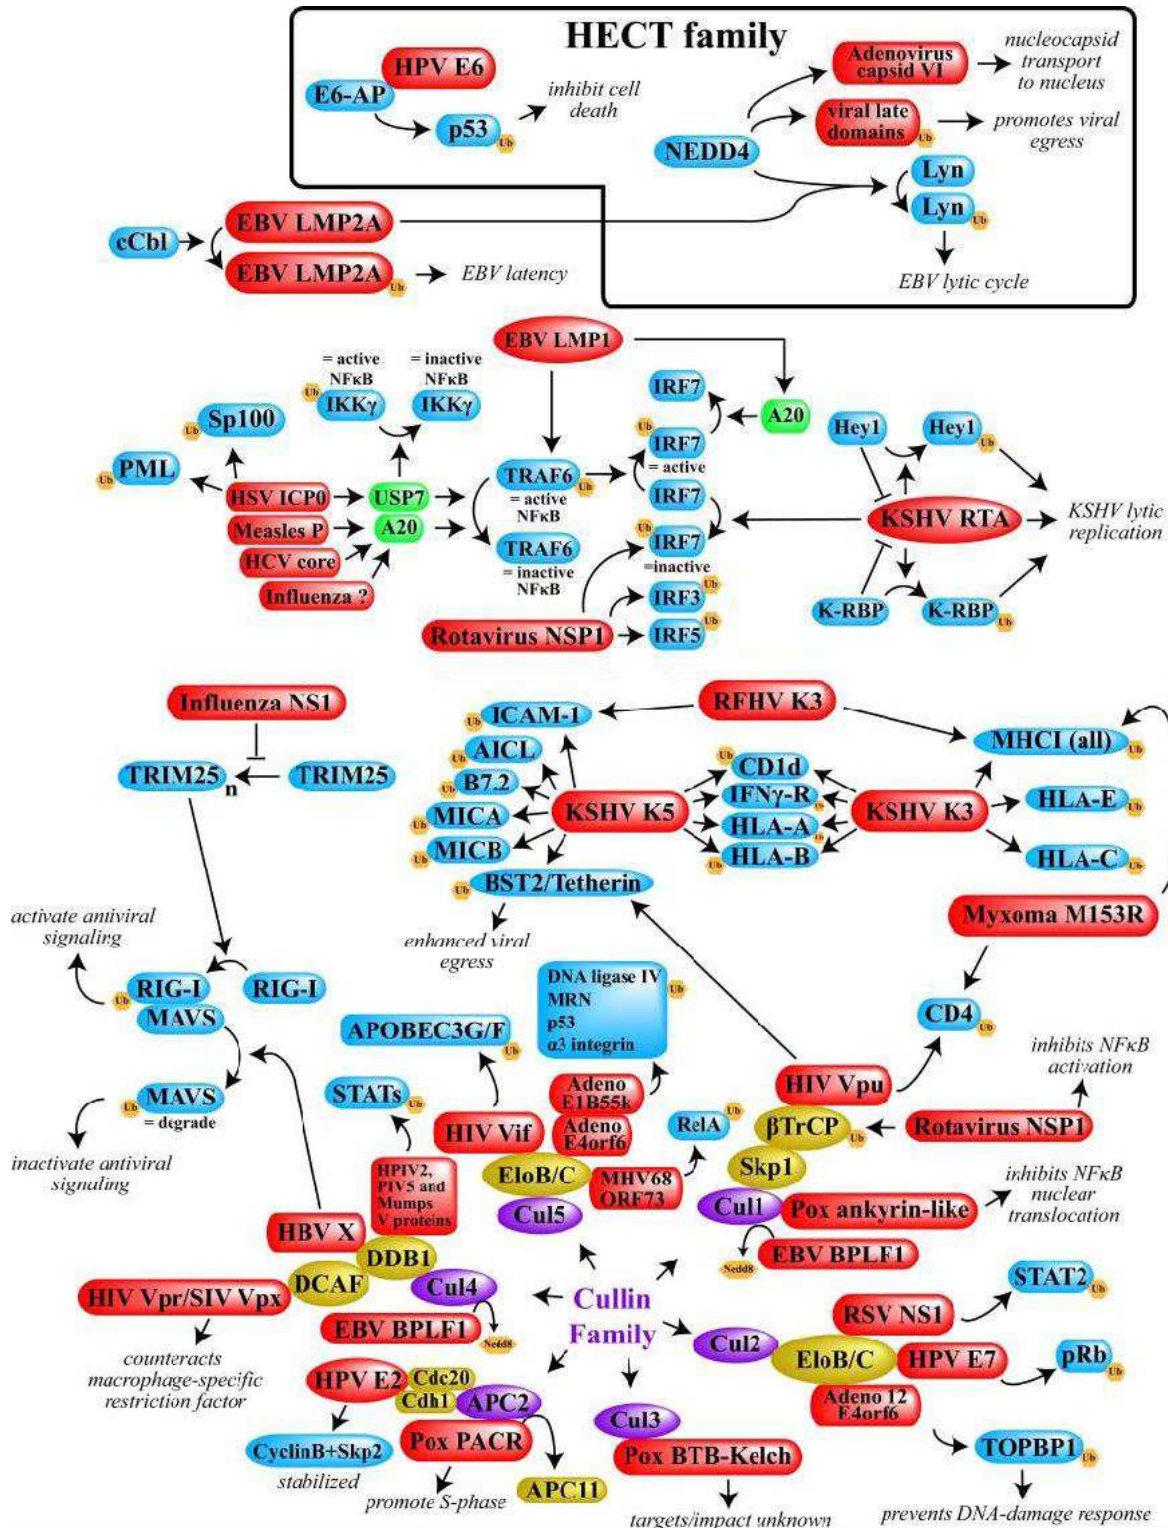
HECT family

HPV E6
E6-AP
p53 Ub
inhibit cell death

Adenovirus capsid VI
nucleocapsid transport to nucleus
viral late domains Ub
promotes viral egress
NEDD4
Lyn
Lyn Ub
EBV lytic cycle

cCbl
EBV LMP2A
EBV LMP2A Ub
EBV latency

EBV LMP1
= active NFκB
= inactive NFκB
Ub IKKγ
IKKγ
Ub Sp100
Ub PML
HSV ICP0
Measles P
HCV core
Influenza ?
USP7
A20
TRAF6 Ub
= active NFκB
TRAF6
= inactive NFκB
IRF7
Ub IRF7
= active
IRF7
Ub IRF7
=inactive
IRF3 Ub
IRF5 Ub
A20
Rotavirus NSP1
Hey1
Hey1 Ub
KSHV RTA
KSHV lytic replication
K-RBP
K-RBP Ub

Influenza NS1
TRIM25 n
TRIM25
RFHV K3
Ub ICAM-1
Ub AICL
Ub B7.2
Ub MICA
Ub MICB
KSHV K5
Ub BST2/Tetherin
Ub CD1d
IFNγ-R Ub
HLA-A
Ub HLA-B
KSHV K3
MHCI (all) Ub
HLA-E Ub
HLA-C Ub
Myxoma M153R
activate antiviral signaling
enhanced viral egress
Ub RIG-I
RIG-I
MAVS
Ub MAVS
= degrade
inactivate antiviral signaling
DNA ligase IV Ub
MRN
p53
α3 integrin
APOBEC3G/F Ub
STATs Ub
Adeno E1B55k
Adeno E4orf6
HIV Vif
HPIV2, PIV5 and Mumps V proteins
EloB/C
Cul5
MHV68 ORF73
RelA Ub
HIV Vpu
CD4 Ub
inhibits NFκB activation
βTrCP Ub
Rotavirus NSP1
Skp1
Cul1
Pox ankyrin-like
inhibits NFκB nuclear translocation
EBV BPLF1
Nedd8
HBV X
DDB1
DCAF
Cul4
HIV Vpr/SIV Vpx
EBV BPLF1
Nedd8
Cullin Family
counteracts macrophage-specific restriction factor
STAT2 Ub
RSV NS1
Cul2
EloB/C
HPV E7
pRb Ub
Adeno 12 E4orf6
TOPBP1 Ub
prevents DNA-damage response
HPV E2
Cdc20
Cdh1
APC2
CyclinB+Skp2
stabilized
Pox PACR
promote S-phase
APC11
Cul3
Pox BTB-Kelch
targets/impact unknown